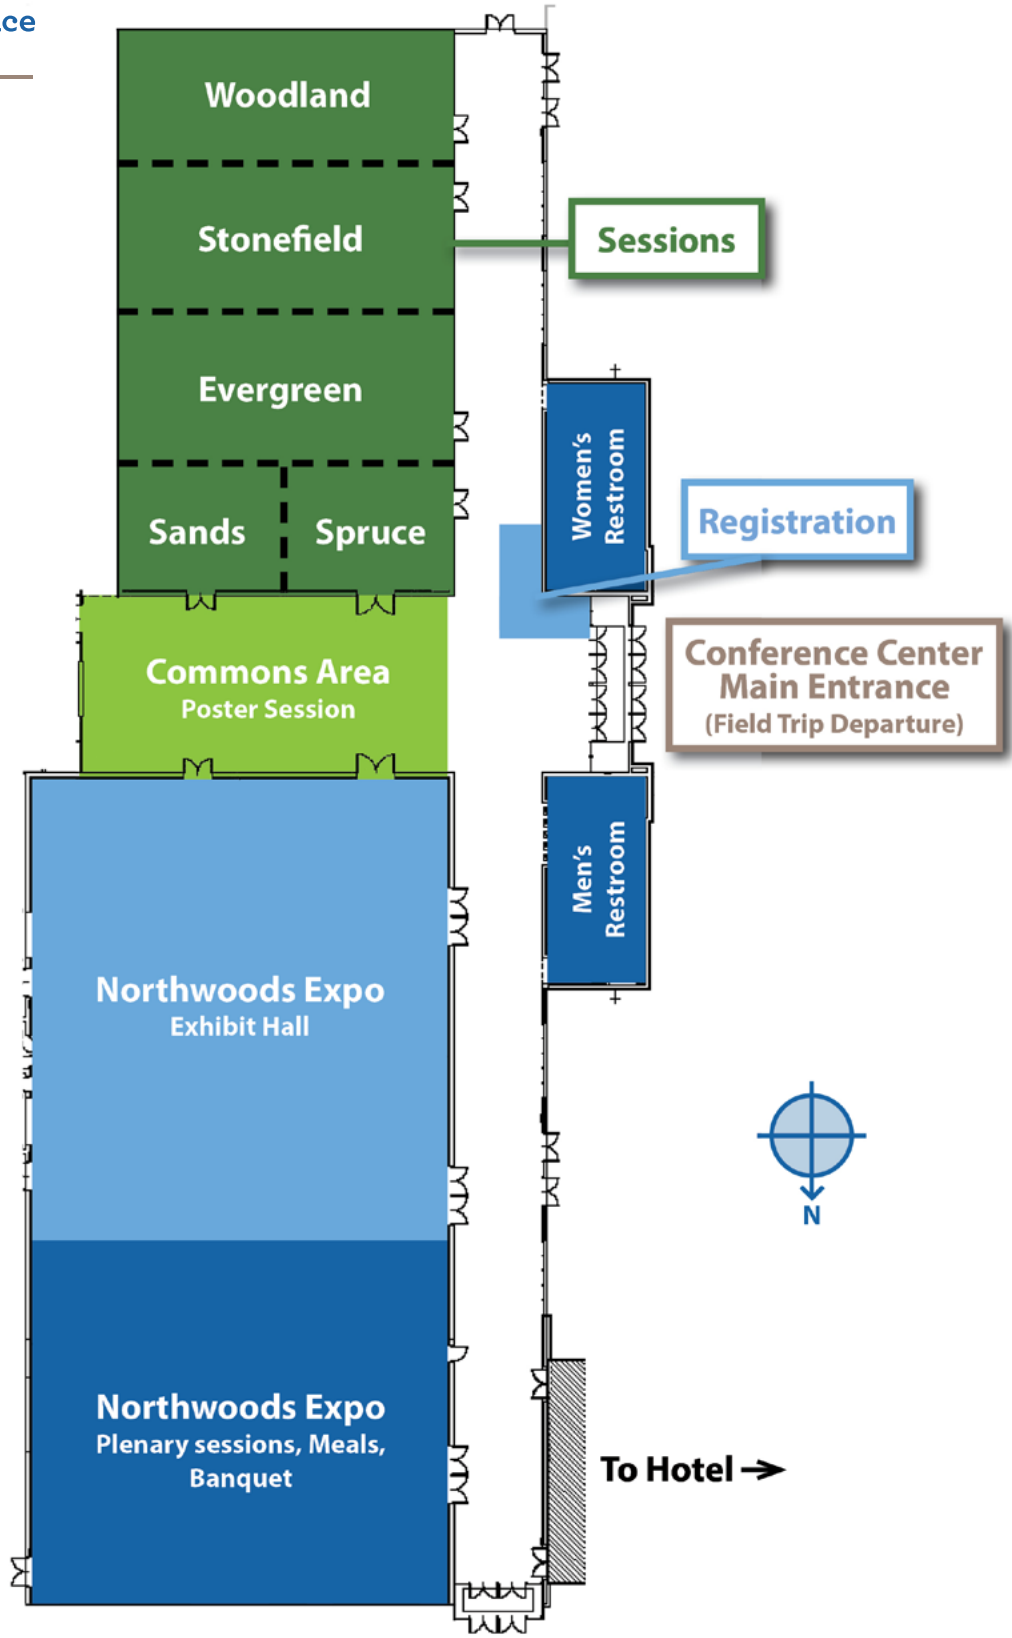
ce

Woodland

Stonefield

Sessions

Evergreen

Sands

Spruce

Women's Restroom

Registration

Commons Area
Poster Session

Conference Center
Main Entrance
(Field Trip Departure)

Men's Restroom

Northwoods Expo
Exhibit Hall

N

Northwoods Expo
Plenary sessions, Meals, Banquet

To Hotel →